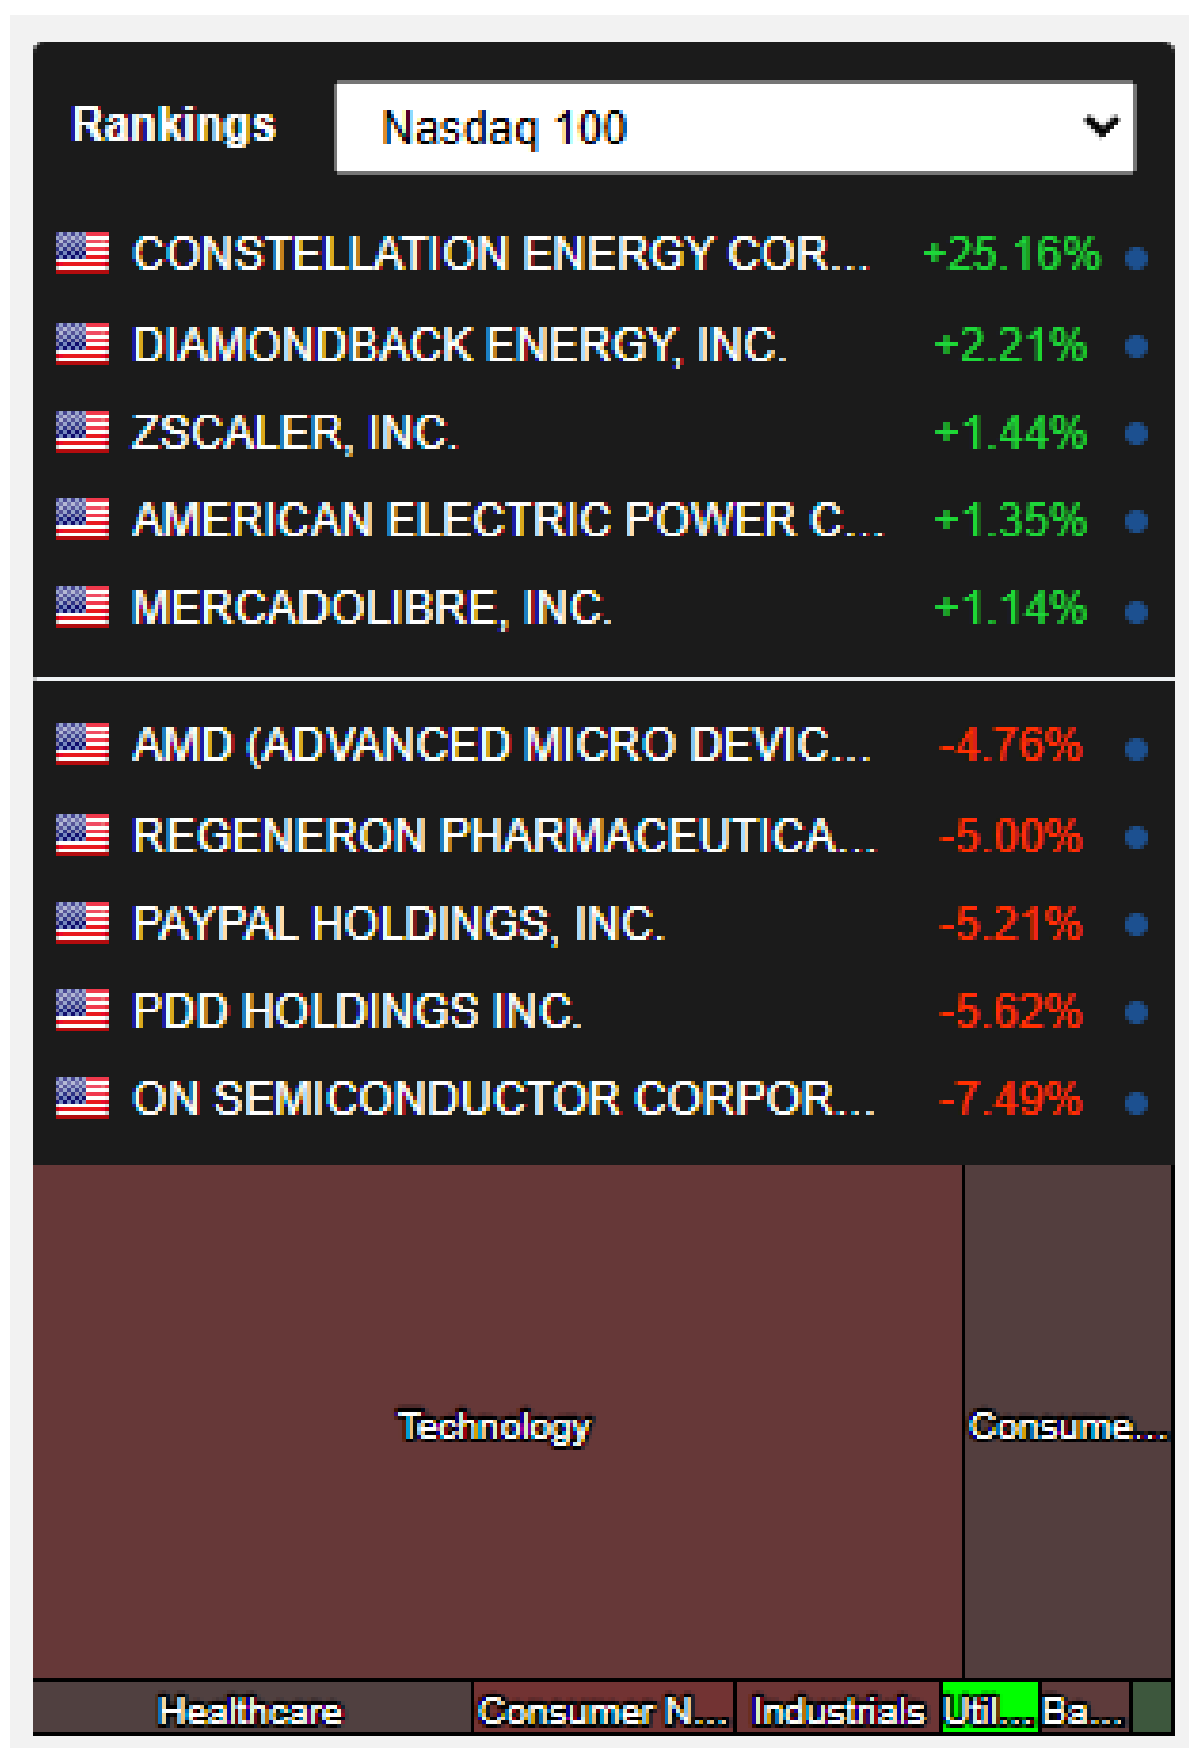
Rankings Nasdaq 100

CONSTELLATION ENERGY COR... +25.16%
DIAMONDBACK ENERGY, INC. +2.21%
ZSCALER, INC. +1.44%
AMERICAN ELECTRIC POWER C... +1.35%
MERCADOLIBRE, INC. +1.14%

AMD (ADVANCED MICRO DEVIC... -4.76%
REGENERON PHARMACEUTICA... -5.00%
PAYPAL HOLDINGS, INC. -5.21%
PDD HOLDINGS INC. -5.62%
ON SEMICONDUCTOR CORPOR... -7.49%

Technology
Consume...
Healthcare
Consumer N...
Industrials
Util...
Ba...